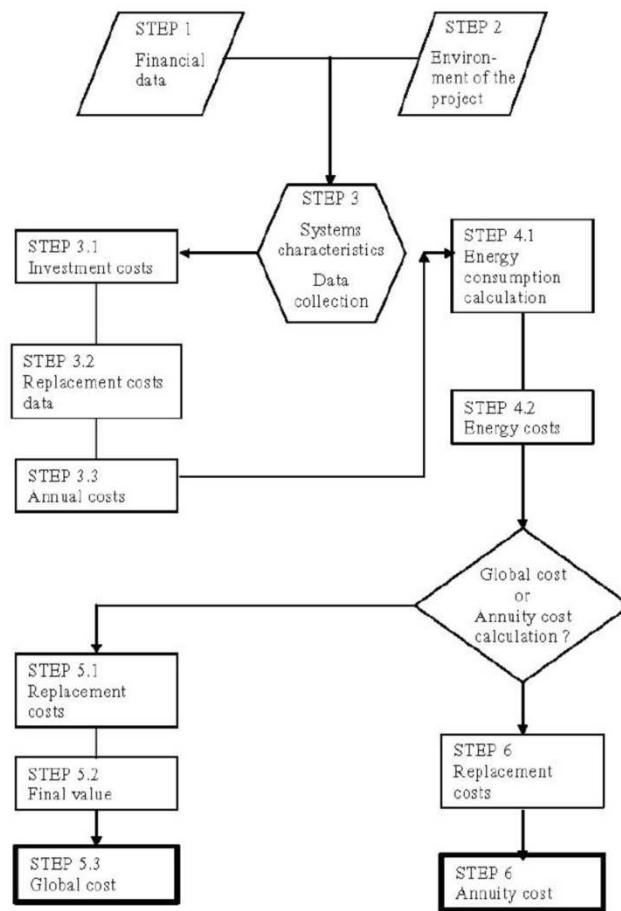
STEP 1
Financial data

STEP 2
Environment of the project

STEP 3
Systems characteristics
Data collection

STEP 3.1
Investment costs

STEP 3.2
Replacement costs data

STEP 3.3
Annual costs

STEP 4.1
Energy consumption calculation

STEP 4.2
Energy costs

Global cost or Annuity cost calculation ?

STEP 5.1
Replacement costs

STEP 5.2
Final value

STEP 5.3
Global cost

STEP 6
Replacement costs

STEP 6
Annuity cost